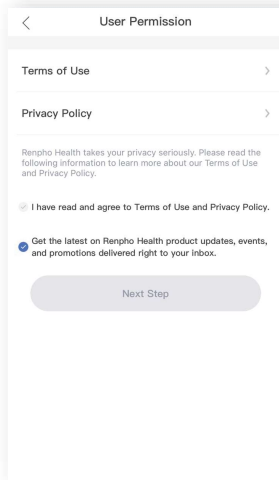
User Permission

Terms of Use

Privacy Policy

Renpho Health takes your privacy seriously. Please read the following information to learn more about our Terms of Use and Privacy Policy.

I have read and agree to Terms of Use and Privacy Policy.

Get the latest on Renpho Health product updates, events, and promotions delivered right to your inbox.

Next Step